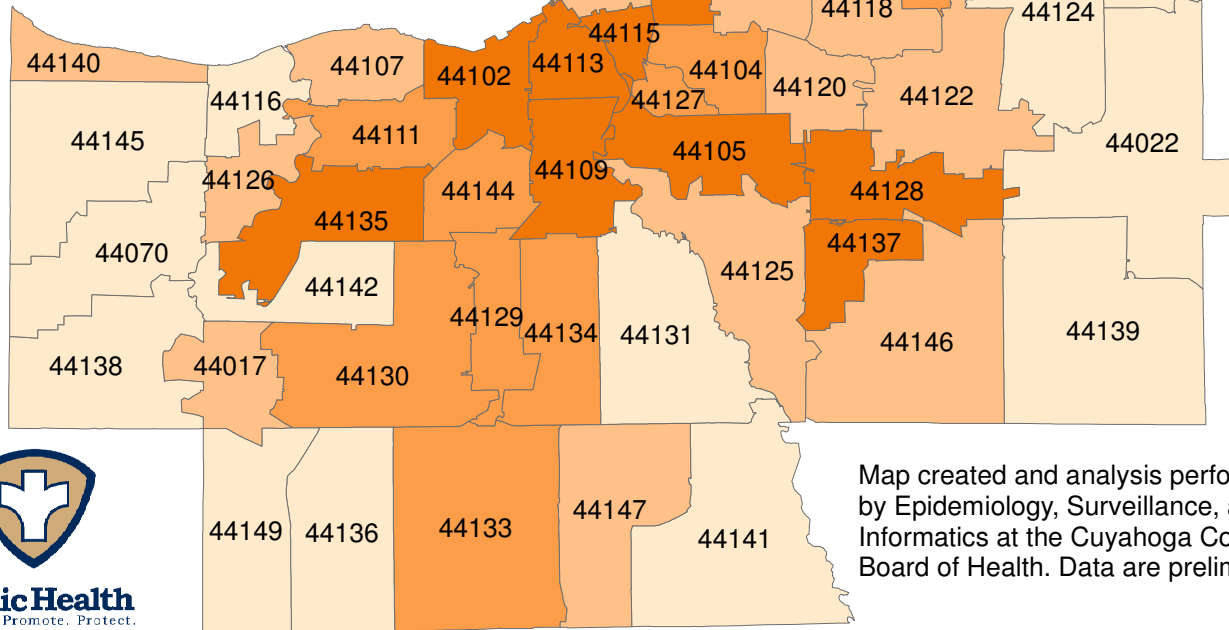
44118
44124
44140
44107
44102
44113
44115
44104
44120
44122
44116
44127
44145
44111
44022
44105
44109
44126
44144
44128
44135
44137
44070
44125
44142
44129
44134
44131
44139
44146
44138
44017
44130
Map created and analysis perfo
by Epidemiology, Surveillance, a
Informatics at the Cuyahoga Co
Board of Health. Data are prelim
44149
44136
44133
44147
44141
ic Health
Promote. Protect.